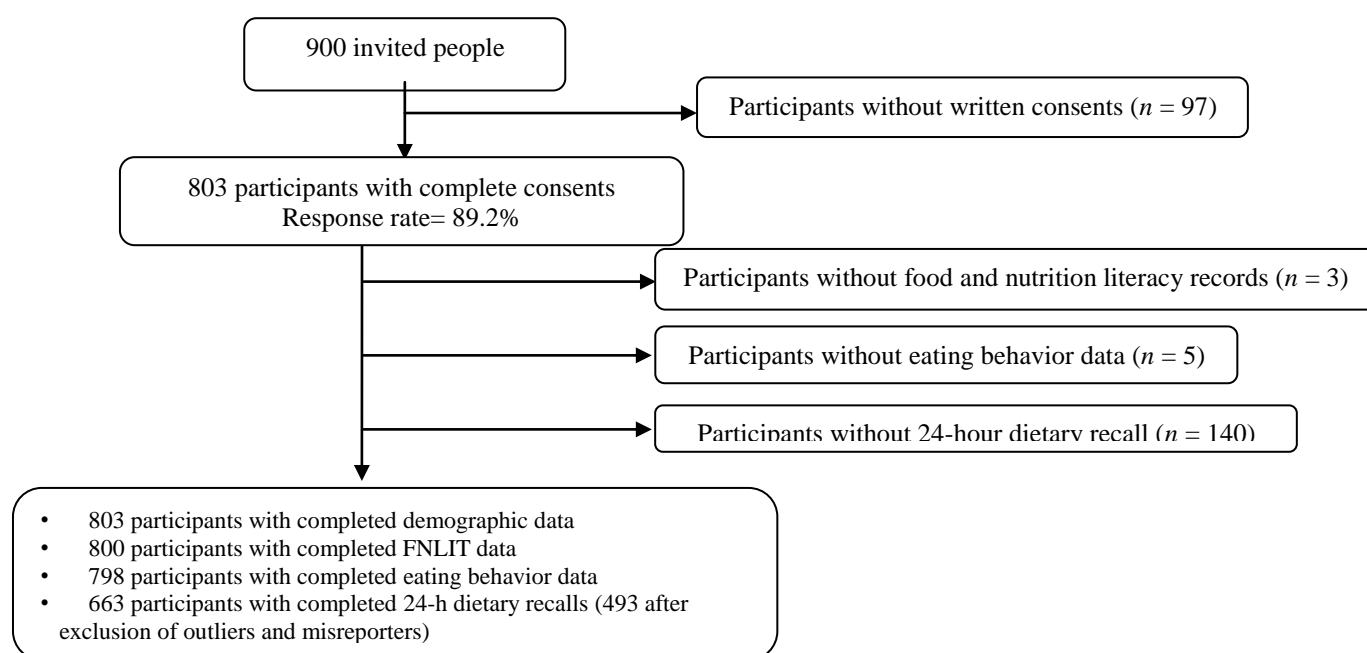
900 invited people

Participants without written consents ($n$ = 97)

803 participants with complete consents
Response rate= 89.2%

Participants without food and nutrition literacy records ($n$ = 3)

Participants without eating behavior data ($n$ = 5)

Participants without 24-hour dietary recall ($n$ = 140)

• 803 participants with completed demographic data
• 800 participants with completed FNLIT data
• 798 participants with completed eating behavior data
• 663 participants with completed 24-h dietary recalls (493 after exclusion of outliers and misreporters)